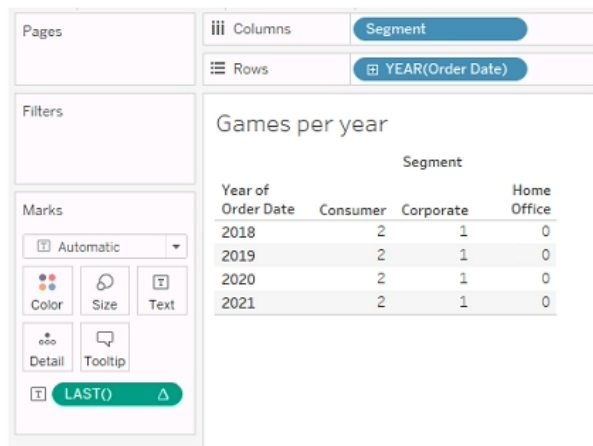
Pages

Columns
Segment

Rows
YEAR(Order Date)

Filters

Marks

Automatic

Color
Size
Text

Detail
Tooltip

LAST() Δ

Games per year

Segment

| Year of Order Date | Consumer | Corporate | Home Office |
|---|---|---|---|
| 2018 | 2 | 1 | 0 |
| 2019 | 2 | 1 | 0 |
| 2020 | 2 | 1 | 0 |
| 2021 | 2 | 1 | 0 |